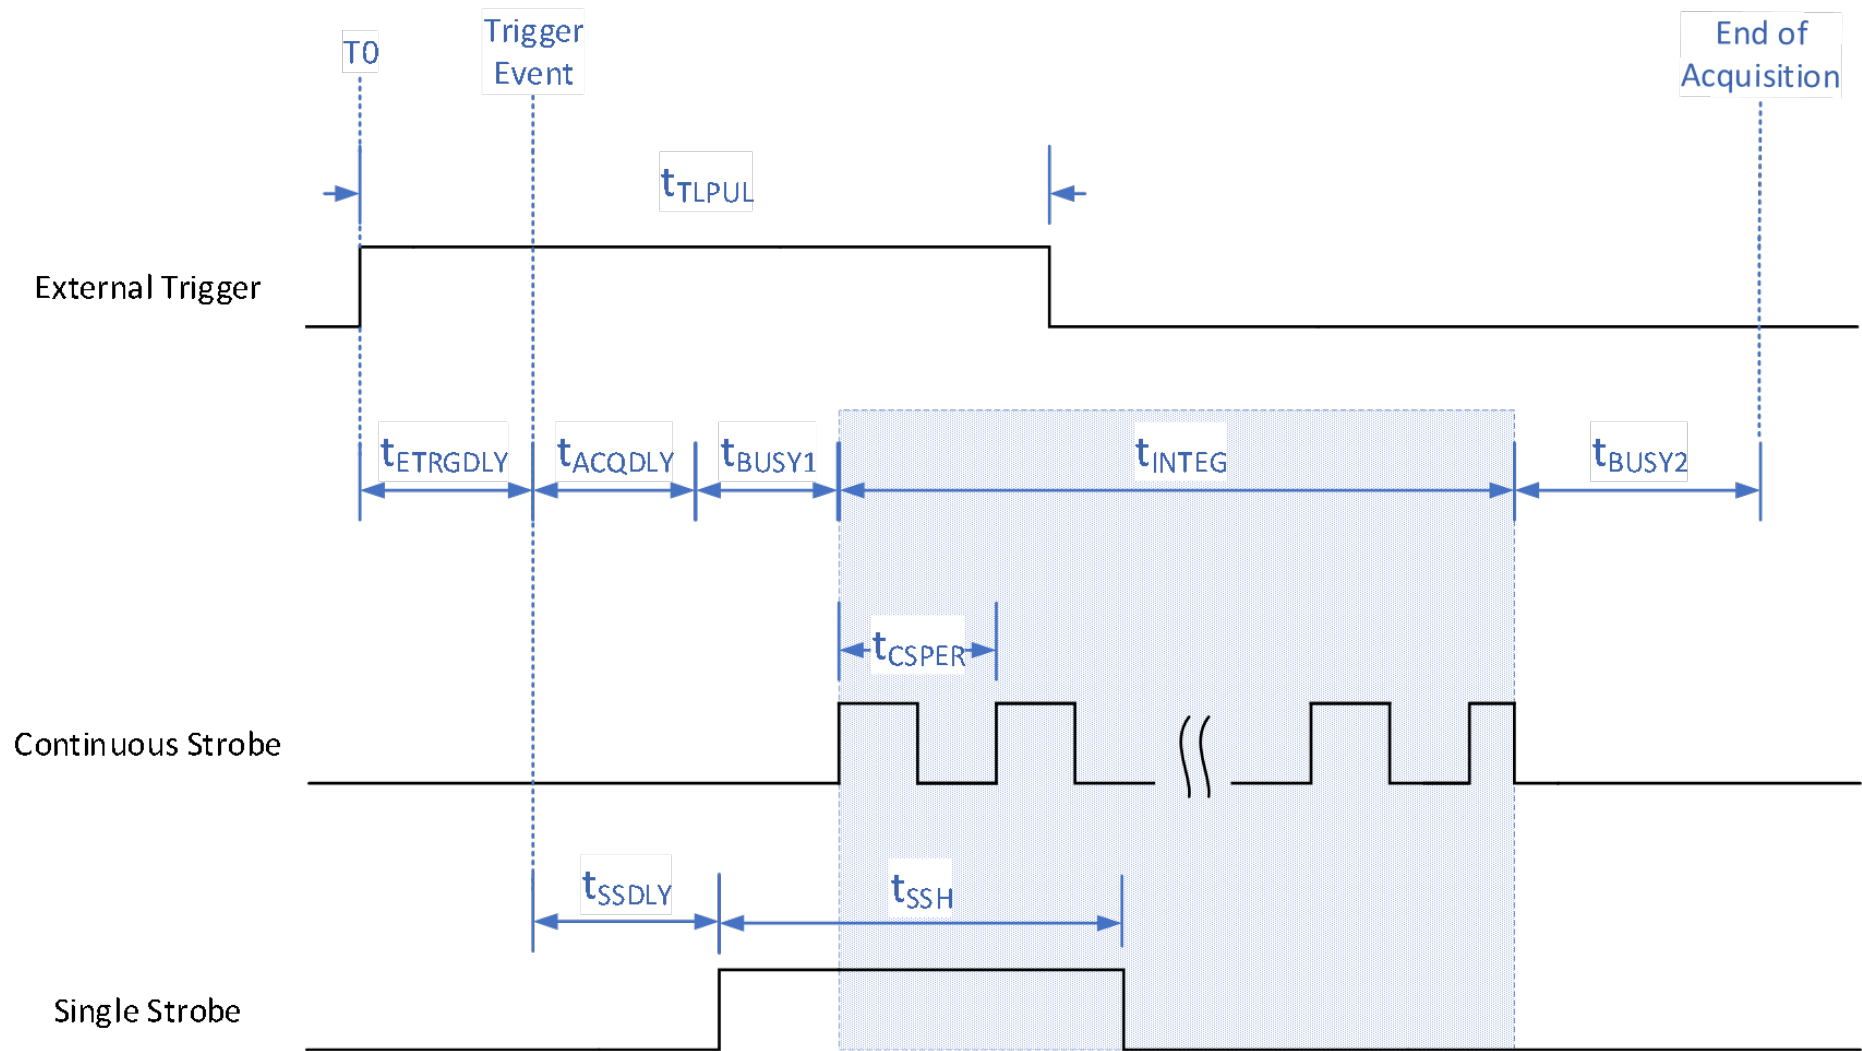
T0

Trigger Event

End of Acquisition

$t_{TLPUL}$

External Trigger

$t_{ETRGDLY}$

$t_{ACQDLY}$

$t_{BUSY1}$

$t_{INTEG}$

$t_{BUSY2}$

$t_{CSPER}$

Continuous Strobe

$t_{SSDLY}$

$t_{SSH}$

Single Strobe